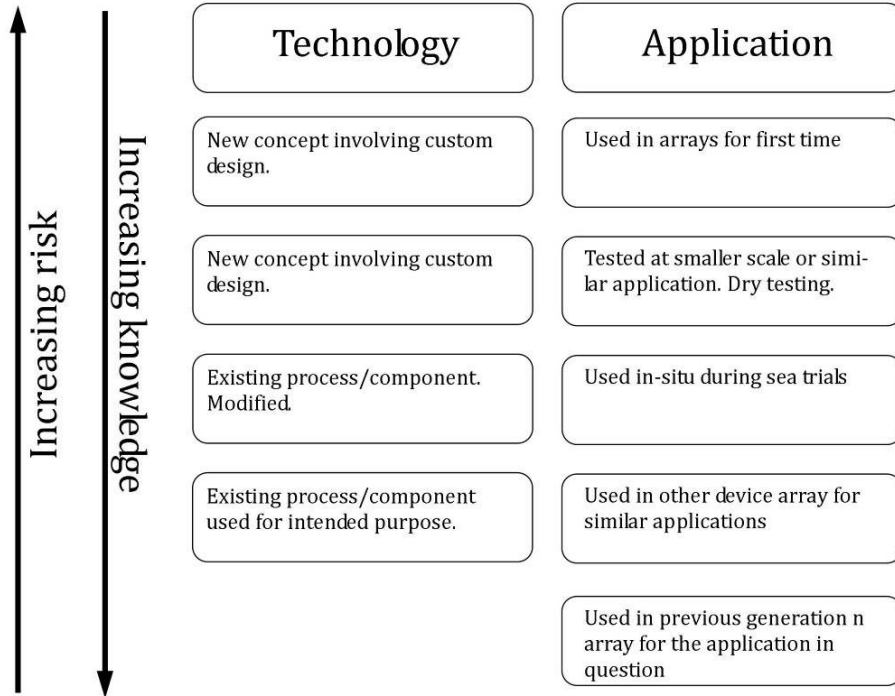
Increasing risk

Increasing knowledge

Technology

Application

New concept involving custom design.

Used in arrays for first time

New concept involving custom design.

Tested at smaller scale or similar application. Dry testing.

Existing process/component. Modified.

Used in-situ during sea trials

Existing process/component used for intended purpose.

Used in other device array for similar applications

Used in previous generation n array for the application in question